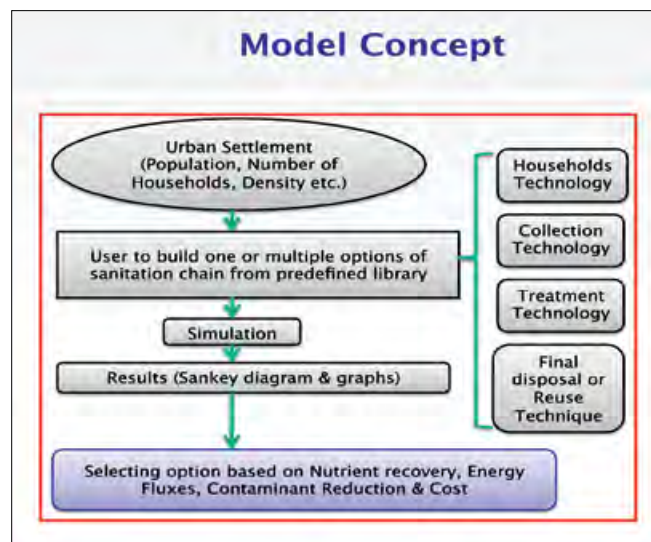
Model Concept

Urban Settlement (Population, Number of Households, Density etc.)

User to build one or multiple options of sanitation chain from predefined library

Simulation

Results (Sankey diagram & graphs)

Selecting option based on Nutrient recovery, Energy Fluxes, Contaminant Reduction & Cost

Households Technology

Collection Technology

Treatment Technology

Final disposal or Reuse Technique